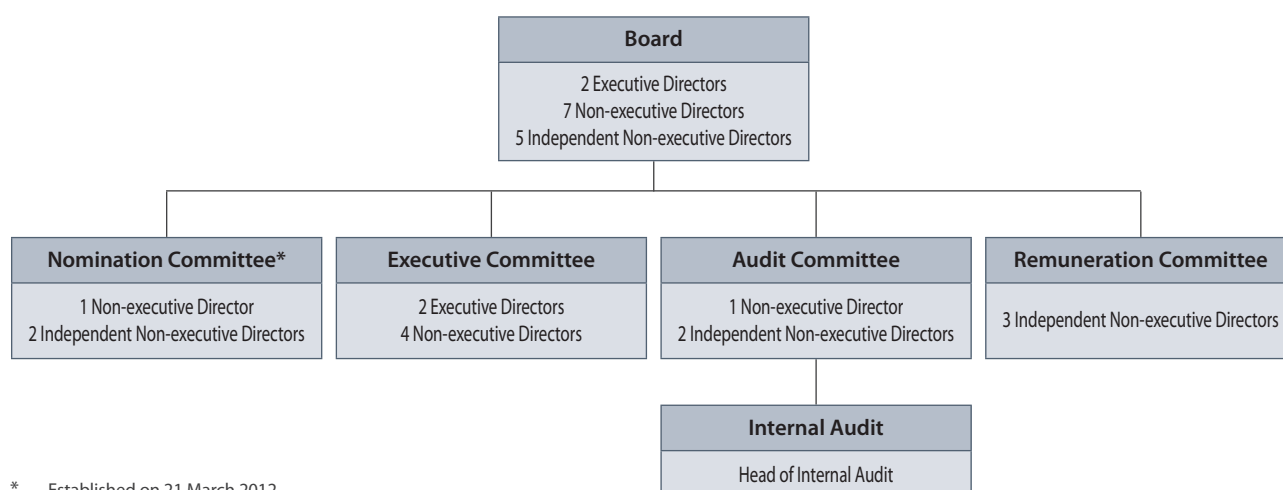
Board

2 Executive Directors
7 Non-executive Directors
5 Independent Non-executive Directors

Nomination Committee*

1 Non-executive Director
2 Independent Non-executive Directors

Executive Committee

2 Executive Directors
4 Non-executive Directors

Audit Committee

1 Non-executive Director
2 Independent Non-executive Directors

Remuneration Committee

3 Independent Non-executive Directors

Internal Audit

Head of Internal Audit

* Established on 21 March 2012